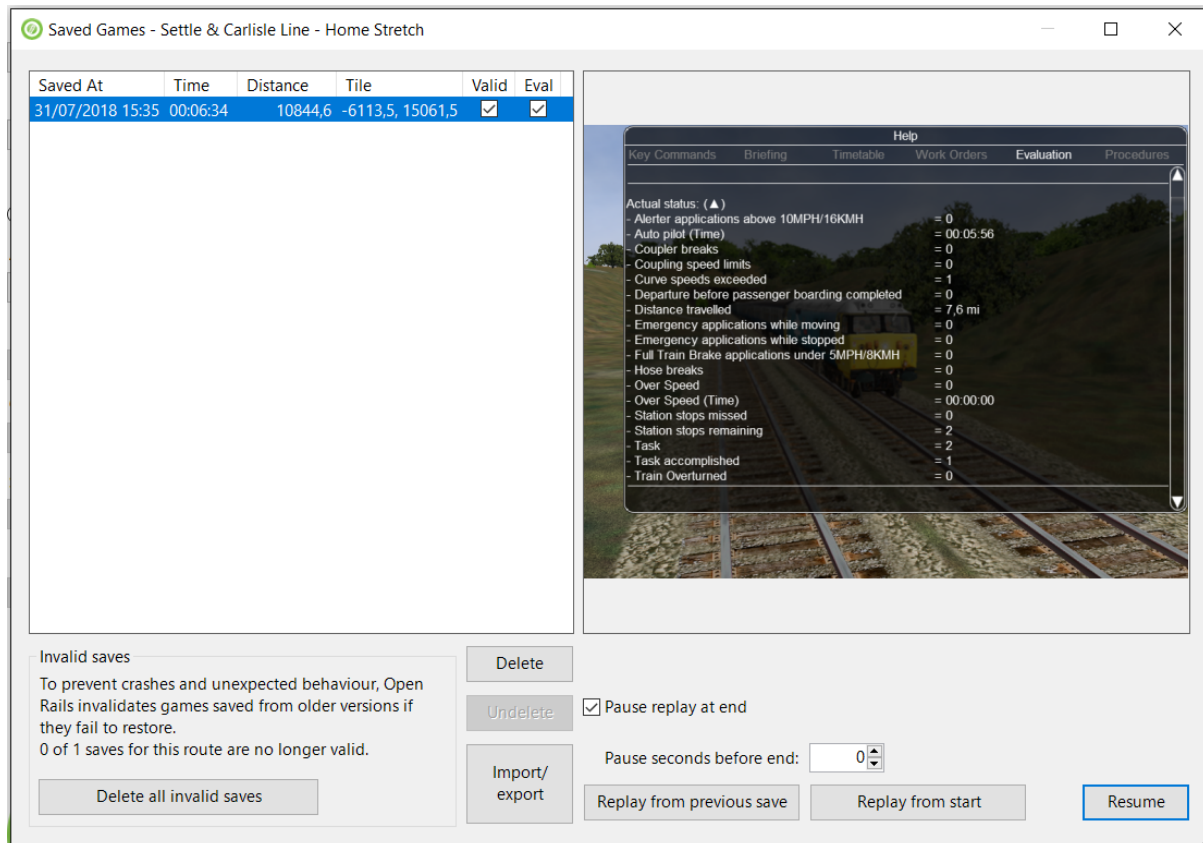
Saved Games - Settle & Carlisle Line - Home Stretch

| Saved At | Time | Distance | Tile | Valid | Eval |
|---|---|---|---|---|---|
| 31/07/2018 15:35 | 00:06:34 | 10844,6 | -6113,5, 15061,5 | ☑ | ☑ |

Help

Key Commands Briefing Timetable Work Orders Evaluation Procedures

Actual status: (▲)
- Alerter applications above 10MPH/16KMH = 0
- Auto pilot (Time) = 00:05:56
- Coupler breaks = 0
- Coupling speed limits = 0
- Curve speeds exceeded = 1
- Departure before passenger boarding completed = 0
- Distance travelled = 7,6 mi
- Emergency applications while moving = 0
- Emergency applications while stopped = 0
- Full Train Brake applications under 5MPH/8KMH = 0
- Hose breaks = 0
- Over Speed = 0
- Over Speed (Time) = 00:00:00
- Station stops missed = 0
- Station stops remaining = 2
- Task = 2
- Task accomplished = 1
- Train Overturned = 0

Invalid saves

To prevent crashes and unexpected behaviour, Open Rails invalidates games saved from older versions if they fail to restore.
0 of 1 saves for this route are no longer valid.

Delete all invalid saves

Delete

Undelete

Import/ export

Pause replay at end

Pause seconds before end: 0

Replay from previous save

Replay from start

Resume